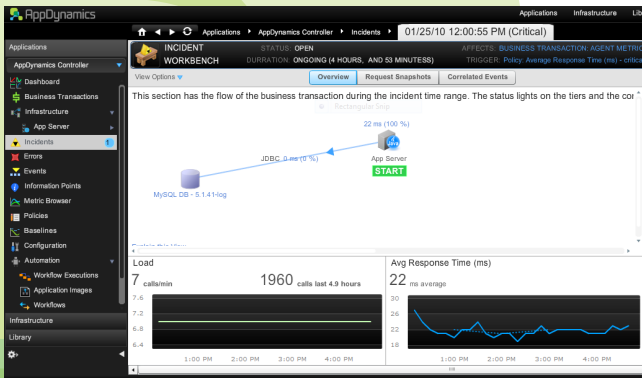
AppDynamics

Applications Infrastructure Lib

Applications > AppDynamics Controller > Incidents > 01/25/10 12:00:55 PM (Critical)

Applications

AppDynamics Controller

Dashboard

Business Transactions

Infrastructure

App Server

Incidents 1

Errors

Events

Information Points

Metric Browser

Policies

Baselines

Configuration

Automation

Workflow Executions

Application Images

Workflows

Infrastructure

Library

INCIDENT WORKBENCH

STATUS: OPEN

DURATION: ONGOING (4 HOURS, AND 53 MINUTESS)

AFFECTS: BUSINESS TRANSACTION: AGENT METRIC

TRIGGER: Policy: Average Response Time (ms) - critica

View Options

Overview | Request Snapshots | Correlated Events

This section has the flow of the business transaction during the incident time range. The status lights on the tiers and the cor

22 ms (100 %)

JDBC 0 ms (0 %)

App Server

START

MySQL DB - 5.1.41-log

Load

7 calls/min

1960 calls last 4.9 hours

7.6

7.2

6.8

6.4

1:00 PM 2:00 PM 3:00 PM 4:00 PM

Avg Response Time (ms)

22 ms average

30

26

22

18

1:00 PM 2:00 PM 3:00 PM 4:00 PM